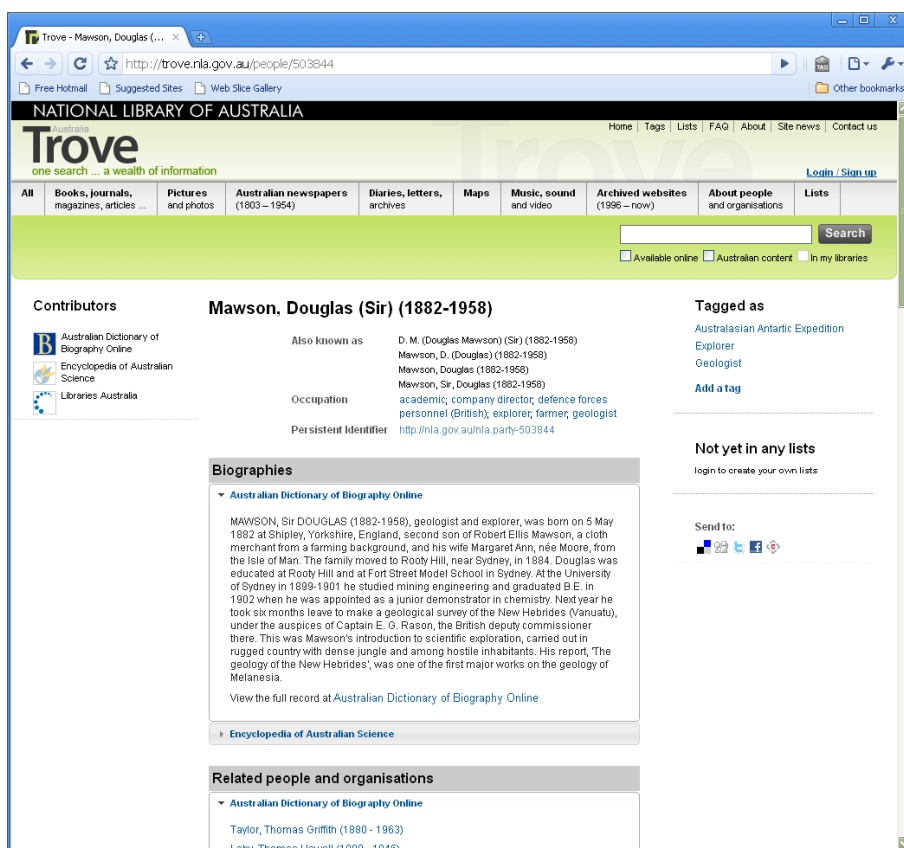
Trove - Mawson, Douglas (... ×

http://trove.nla.gov.au/people/503844

Free Hotmail   Suggested Sites   Web Slice Gallery   Other bookmarks

NATIONAL LIBRARY OF AUSTRALIA

Australia
Trove
one search ... a wealth of information

Home | Tags | Lists | FAQ | About | Site news | Contact us

Login / Sign up

| All | Books, journals, magazines, articles ... | Pictures and photos | Australian newspapers (1803 – 1954) | Diaries, letters, archives | Maps | Music, sound and video | Archived websites (1996 – now) | About people and organisations | Lists |
|---|---|---|---|---|---|---|---|---|---|

Search

Available online   Australian content   In my libraries

Contributors

Australian Dictionary of Biography Online
Encyclopedia of Australian Science
Libraries Australia

Mawson, Douglas (Sir) (1882-1958)

Also known as
D. M. (Douglas Mawson) (Sir) (1882-1958)
Mawson, D. (Douglas) (1882-1958)
Mawson, Douglas (1882-1958)
Mawson, Sir, Douglas (1882-1958)

Occupation
academic; company director; defence forces personnel (British); explorer; farmer; geologist

Persistent Identifier
http://nla.gov.au/nla.party-503844

Biographies

Australian Dictionary of Biography Online

MAWSON, Sir DOUGLAS (1882-1958), geologist and explorer, was born on 5 May 1882 at Shipley, Yorkshire, England, second son of Robert Ellis Mawson, a cloth merchant from a farming background, and his wife Margaret Ann, née Moore, from the Isle of Man. The family moved to Rooty Hill, near Sydney, in 1884. Douglas was educated at Rooty Hill and at Fort Street Model School in Sydney. At the University of Sydney in 1899-1901 he studied mining engineering and graduated B.E. in 1902 when he was appointed as a junior demonstrator in chemistry. Next year he took six months leave to make a geological survey of the New Hebrides (Vanuatu), under the auspices of Captain E. G. Rason, the British deputy commissioner there. This was Mawson's introduction to scientific exploration, carried out in rugged country with dense jungle and among hostile inhabitants. His report, 'The geology of the New Hebrides', was one of the first major works on the geology of Melanesia.

View the full record at Australian Dictionary of Biography Online

Encyclopedia of Australian Science

Related people and organisations

Australian Dictionary of Biography Online

Taylor, Thomas Griffith (1880 - 1963)

Tagged as

Australasian Antartic Expedition
Explorer
Geologist

Add a tag

Not yet in any lists

login to create your own lists

Send to: